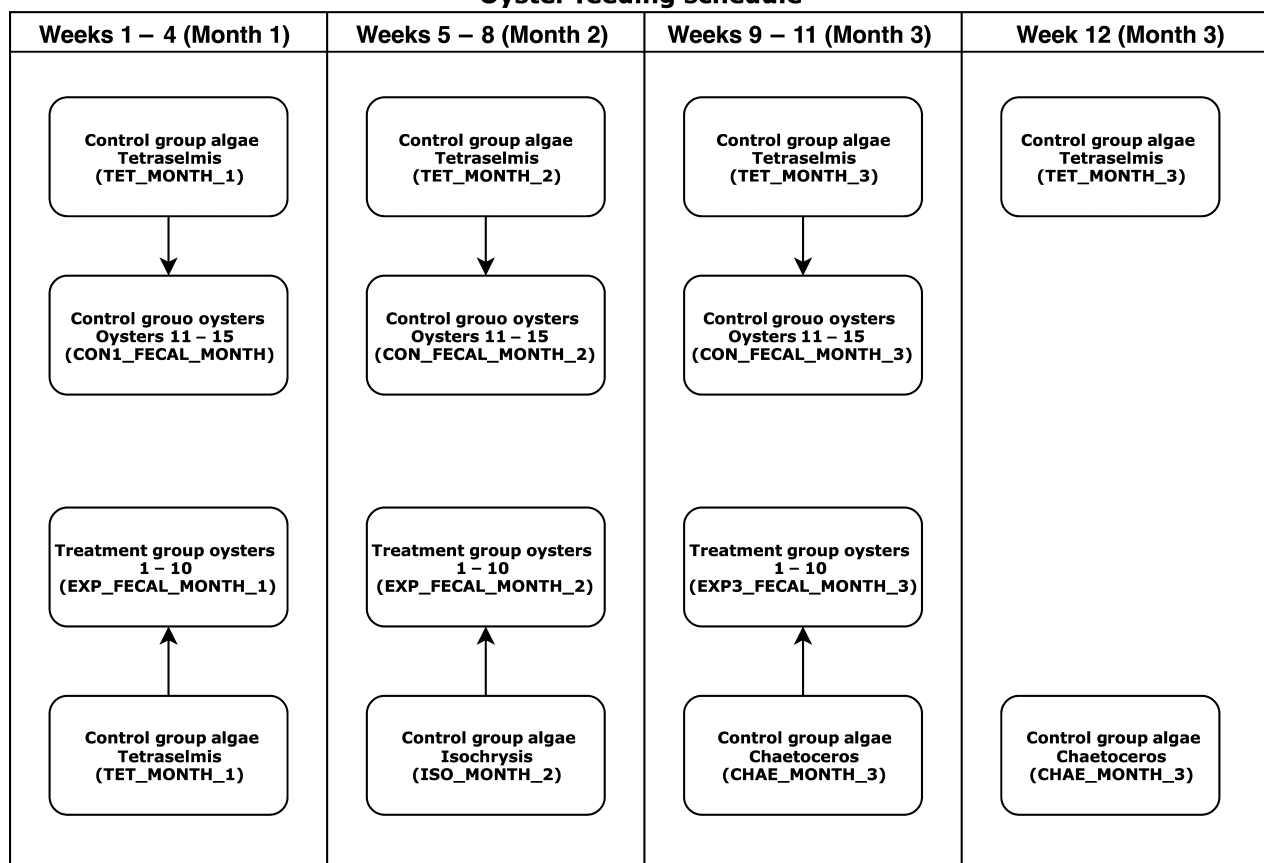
Oyster feeding schedule

Weeks 1 – 4 (Month 1)

Control group algae Tetraselmis (TET_MONTH_1)

Control grouo oysters Oysters 11 – 15 (CON1_FECAL_MONTH)

Treatment group oysters 1 – 10 (EXP_FECAL_MONTH_1)

Control group algae Tetraselmis (TET_MONTH_1)

Weeks 5 – 8 (Month 2)

Control group algae Tetraselmis (TET_MONTH_2)

Control grouo oysters Oysters 11 – 15 (CON_FECAL_MONTH_2)

Treatment group oysters 1 – 10 (EXP_FECAL_MONTH_2)

Control group algae Isochrysis (ISO_MONTH_2)

Weeks 9 – 11 (Month 3)

Control group algae Tetraselmis (TET_MONTH_3)

Control grouo oysters Oysters 11 – 15 (CON_FECAL_MONTH_3)

Treatment group oysters 1 – 10 (EXP3_FECAL_MONTH_3)

Control group algae Chaetoceros (CHAE_MONTH_3)

Week 12 (Month 3)

Control group algae Tetraselmis (TET_MONTH_3)

Control group algae Chaetoceros (CHAE_MONTH_3)